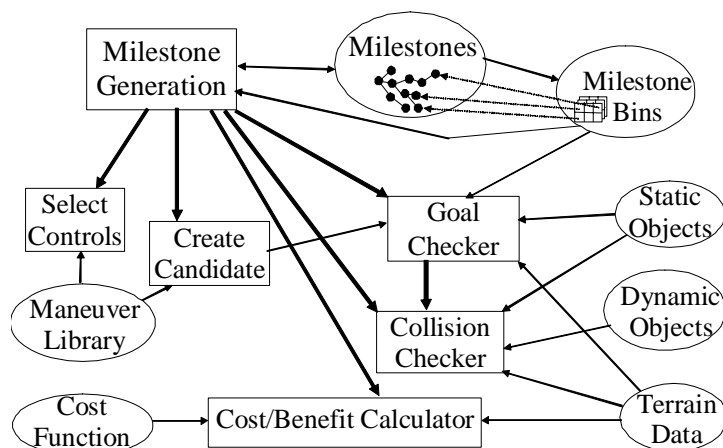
Milestone Generation

Milestones

Milestone Bins

Select Controls

Create Candidate

Goal Checker

Static Objects

Maneuver Library

Collision Checker

Dynamic Objects

Cost Function

Cost/Benefit Calculator

Terrain Data